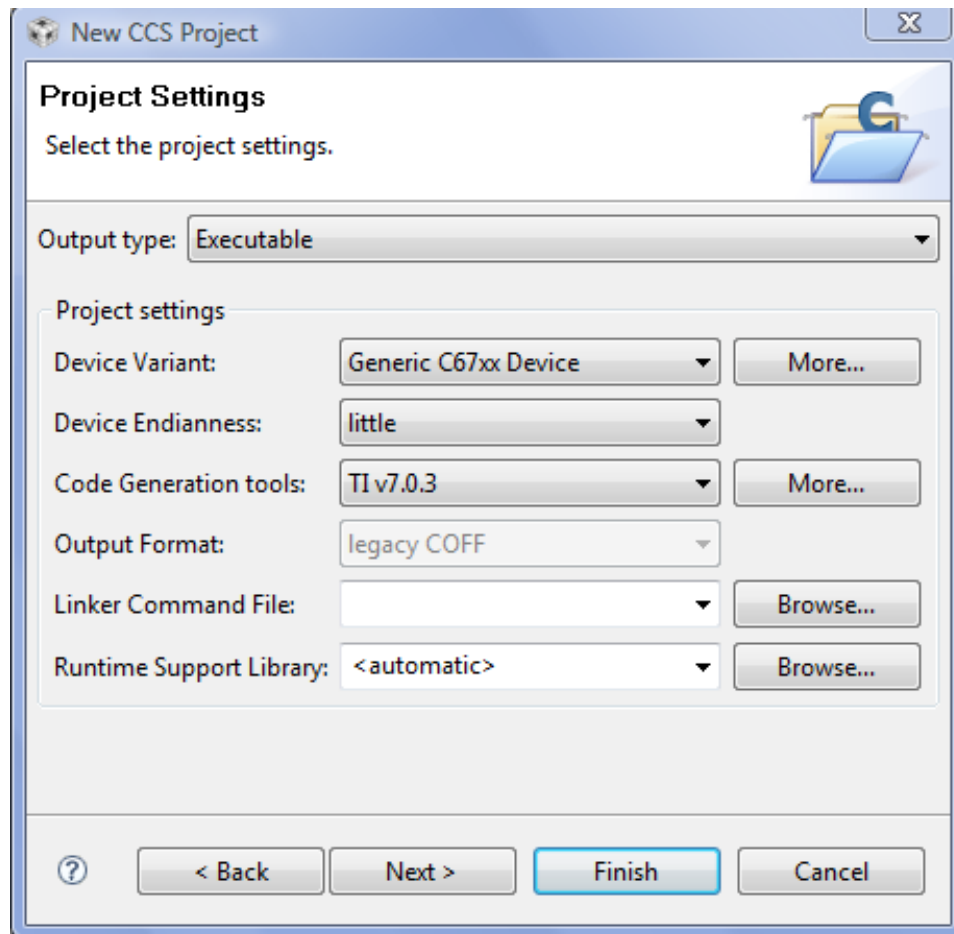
New CCS Project

Project Settings

Select the project settings.

Output type: Executable

Project settings

Device Variant: Generic C67xx Device More...

Device Endianness: little

Code Generation tools: TI v7.0.3 More...

Output Format: legacy COFF

Linker Command File: Browse...

Runtime Support Library: <automatic> Browse...

?

< Back

Next >

Finish

Cancel